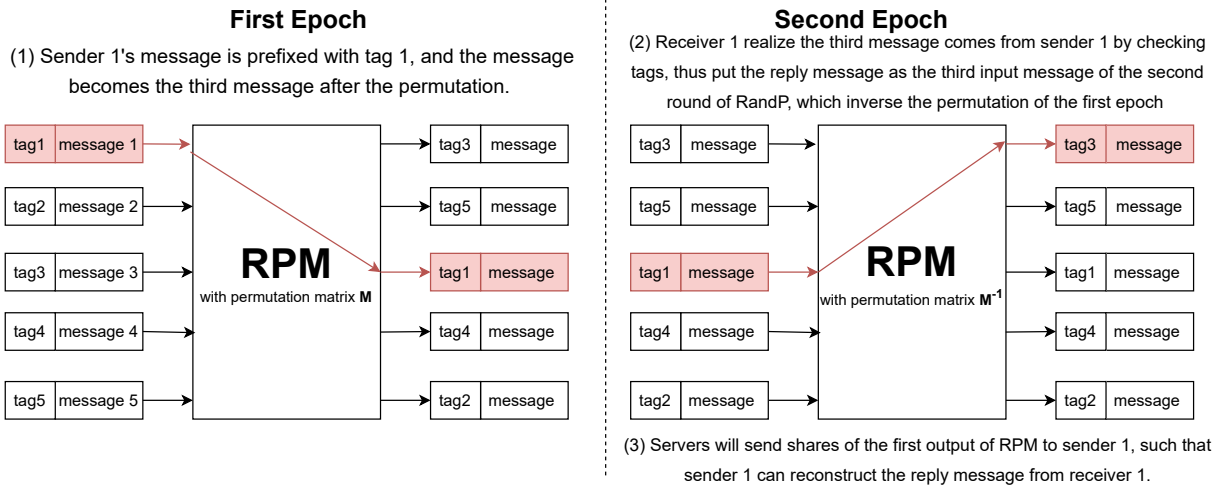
First Epoch

(1) Sender 1's message is prefixed with tag 1, and the message becomes the third message after the permutation.

| tag1 | message 1 |
|---|---|
| tag2 | message 2 |
| tag3 | message 3 |
| tag4 | message 4 |
| tag5 | message 5 |

RPM
with permutation matrix **M**

| tag3 | message |
|---|---|
| tag5 | message |
| tag1 | message |
| tag4 | message |
| tag2 | message |

Second Epoch

(2) Receiver 1 realize the third message comes from sender 1 by checking tags, thus put the reply message as the third input message of the second round of RandP, which inverse the permutation of the first epoch

| tag3 | message |
|---|---|
| tag5 | message |
| tag1 | message |
| tag4 | message |
| tag2 | message |

RPM
with permutation matrix $\mathbf{M}^{-1}$

| tag3 | message |
|---|---|
| tag5 | message |
| tag1 | message |
| tag4 | message |
| tag2 | message |

(3) Servers will send shares of the first output of RPM to sender 1, such that sender 1 can reconstruct the reply message from receiver 1.